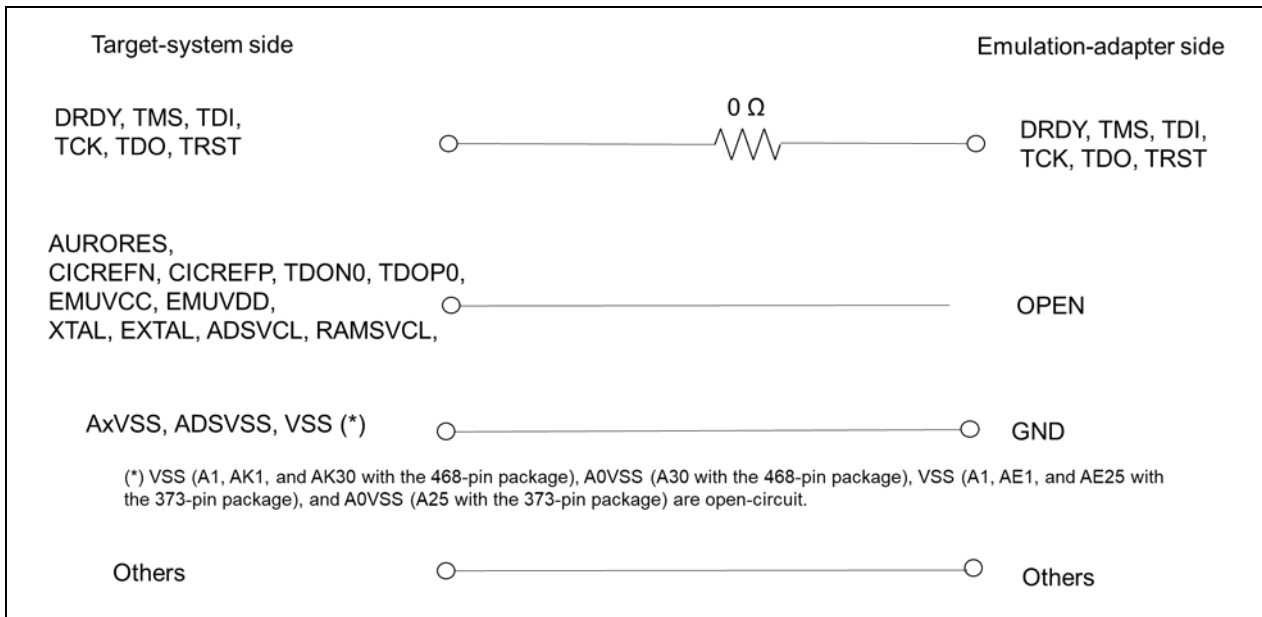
Target-system side

Emulation-adapter side

DRDY, TMS, TDI, TCK, TDO, TRST

0 Ω

DRDY, TMS, TDI, TCK, TDO, TRST

AURORES, CICREFN, CICREFP, TDON0, TDOP0, EMUVCC, EMUVDD, XTAL, EXTAL, ADSVCL, RAMSVCL,

OPEN

AxVSS, ADSVSS, VSS (*)

GND

(*) VSS (A1, AK1, and AK30 with the 468-pin package), A0VSS (A30 with the 468-pin package), VSS (A1, AE1, and AE25 with the 373-pin package), and A0VSS (A25 with the 373-pin package) are open-circuit.

Others

Others